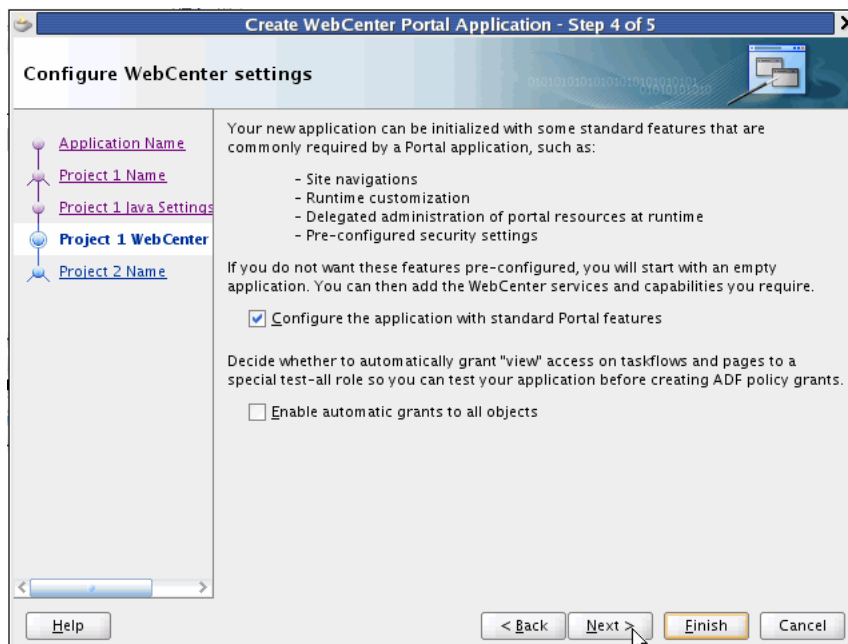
Create WebCenter Portal Application - Step 4 of 5

Configure WebCenter settings

Application Name
Project 1 Name
Project 1 Java Settings
Project 1 WebCenter
Project 2 Name

Your new application can be initialized with some standard features that are commonly required by a Portal application, such as:

- Site navigations
- Runtime customization
- Delegated administration of portal resources at runtime
- Pre-configured security settings

If you do not want these features pre-configured, you will start with an empty application. You can then add the WebCenter services and capabilities you require.

Configure the application with standard Portal features

Decide whether to automatically grant "view" access on taskflows and pages to a special test-all role so you can test your application before creating ADF policy grants.

Enable automatic grants to all objects

Help

< Back

Next >

Finish

Cancel